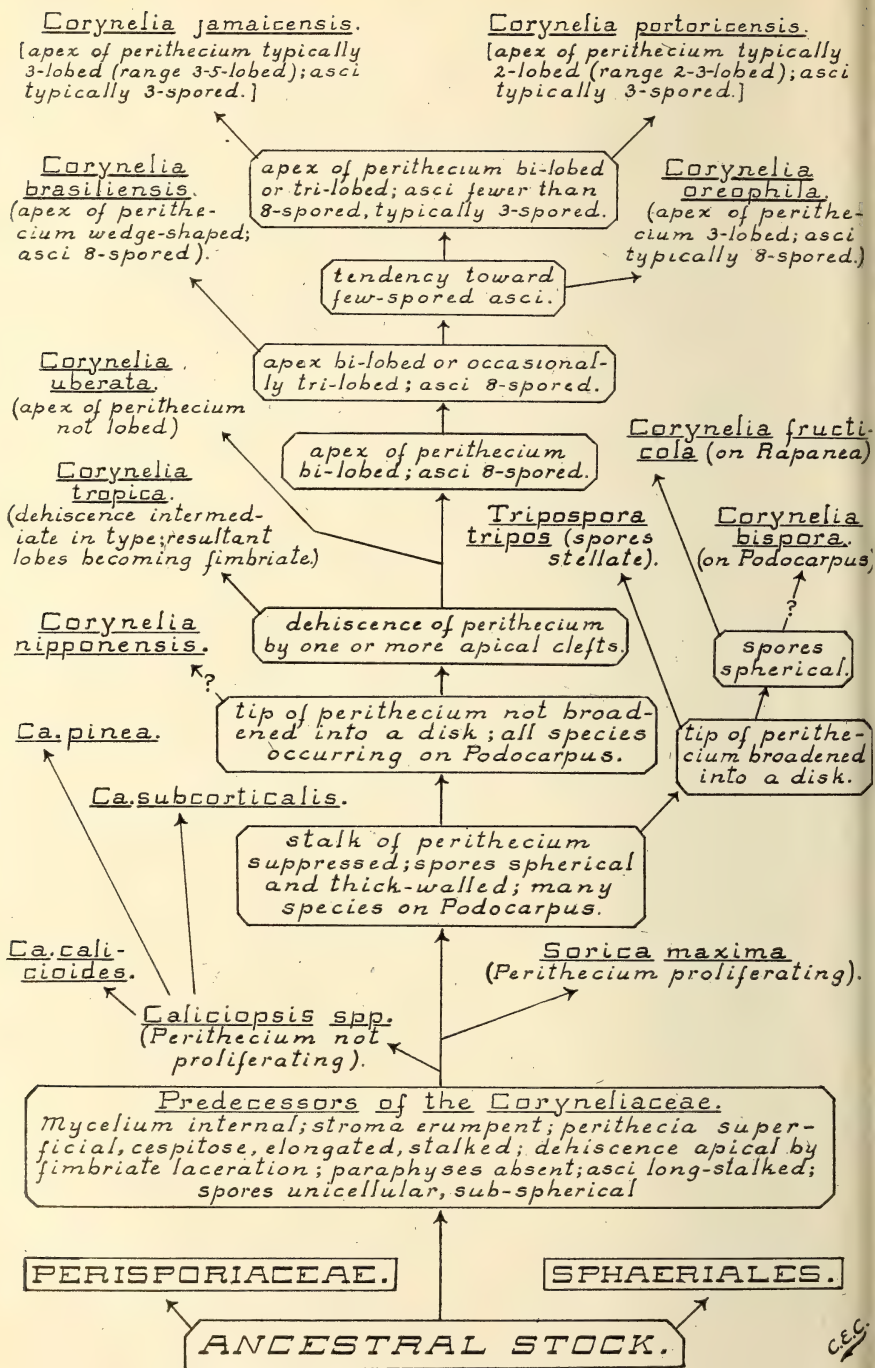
Corynelia jamaicensis.
[apex of perithecium typically 3-lobed (range 3-5-lobed); asci typically 3-spored.]

Corynelia portoricensis.
[apex of perithecium typically 2-lobed (range 2-3-lobed); asci typically 3-spored.]

Corynelia brasiliensis.
(apex of perithecium wedge-shaped; asci 8-spored).

apex of perithecium bi-lobed or tri-lobed; asci fewer than 8-spored, typically 3-spored.

Corynelia oreophila.
(apex of perithecium 3-lobed; asci typically 8-spored.)

tendency toward few-spored asci.

Corynelia uberata.
(apex of perithecium not lobed)

apex bi-lobed or occasionally tri-lobed; asci 8-spored.

Corynelia fructicola (on Rapanea)

apex of perithecium bi-lobed; asci 8-spored.

Corynelia tropica.
(dehiscence intermediate in type; resultant lobes becoming fimbriate.)

Tripospora tripos (spores stellate).

Corynelia bispora.
(on Podocarpus)

?

Corynelia nipponensis.

dehiscence of perithecium by one or more apical clefts.

spores spherical.

?

Ca. pinea.

tip of perithecium not broadened into a disk; all species occurring on Podocarpus.

tip of perithecium broadened into a disk.

Ca. subcorticalis.

stalk of perithecium suppressed; spores spherical and thick-walled; many species on Podocarpus.

Ca. calicioides.

Sorica maxima
(Perithecium proliferating).

Caliciopsis spp.
(Perithecium not proliferating).

Predecessors of the Coryneliaceae.
Mycelium internal; stroma erumpent; perithecia superficial, cespitose, elongated, stalked; dehiscence apical by fimbriate laceration; paraphyses absent; asci long-stalked; spores unicellular, sub-spherical

PERISPORIACEAE.

SPHAERIALES.

ANCESTRAL STOCK.

C.E.C.